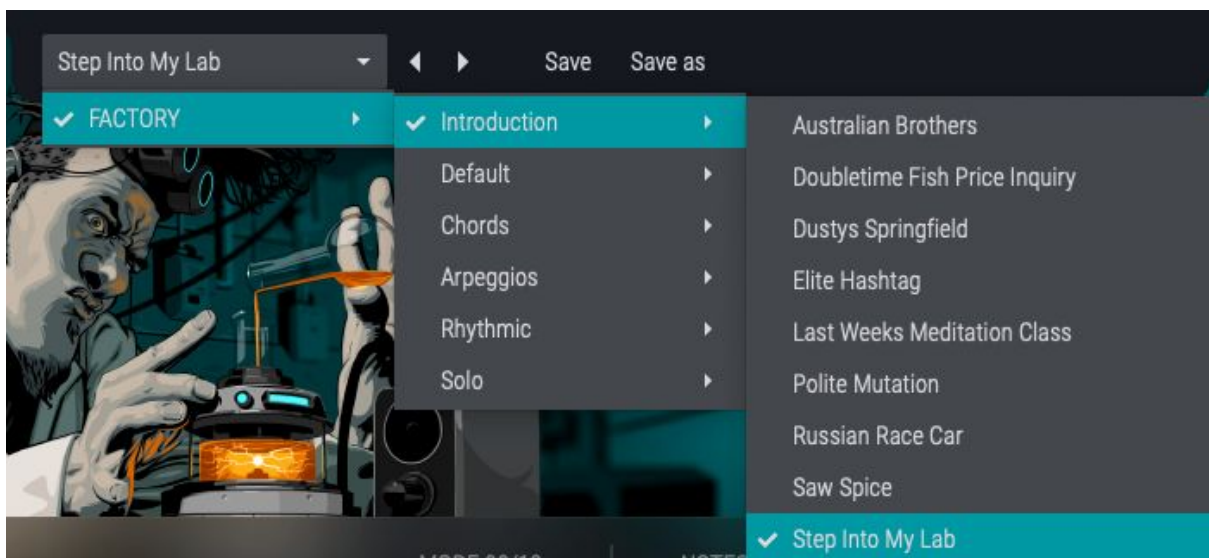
Step Into My Lab

Save

Save as

✔ FACTORY

✔ Introduction

Default

Chords

Arpeggios

Rhythmic

Solo

Australian Brothers

Doubletime Fish Price Inquiry

Dustys Springfield

Elite Hashtag

Last Weeks Meditation Class

Polite Mutation

Russian Race Car

Saw Spice

✔ Step Into My Lab

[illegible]